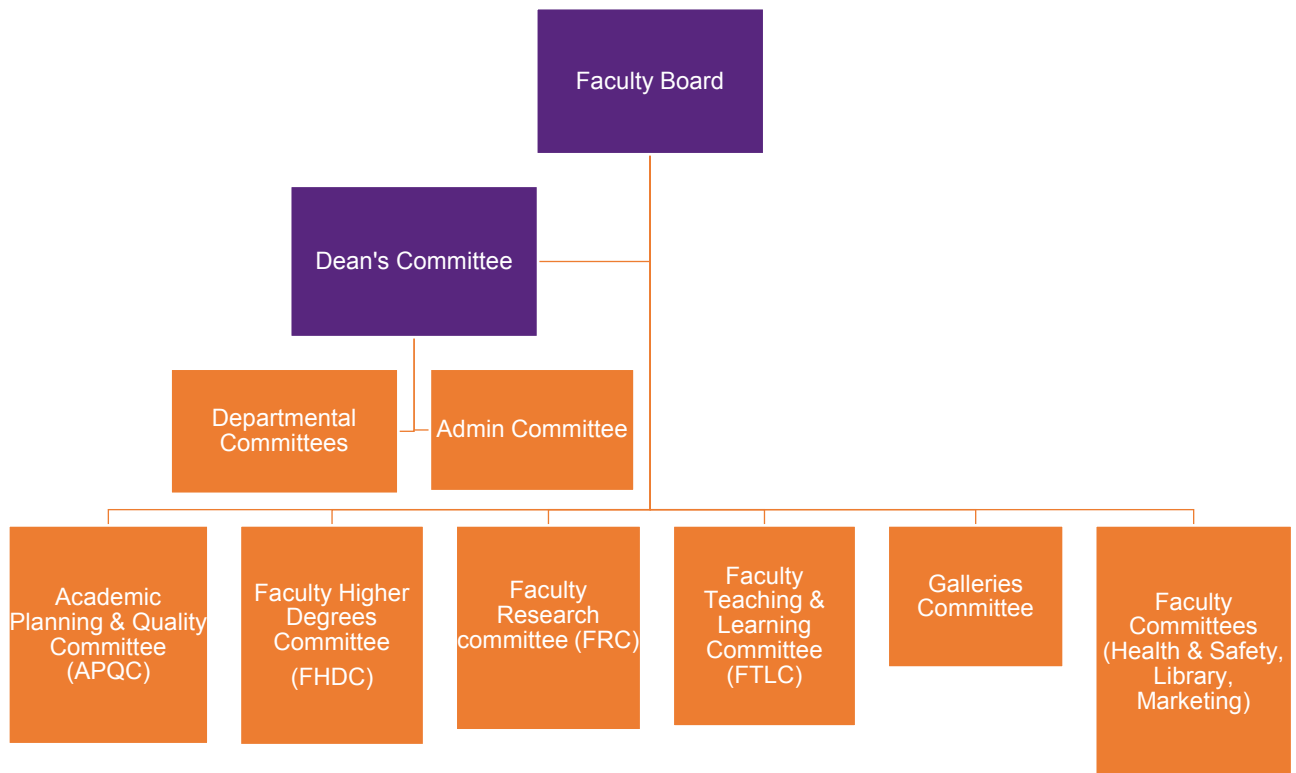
Faculty Board

Dean's Committee

Departmental Committees

Admin Committee

Academic Planning & Quality Committee (APQC)

Faculty Higher Degrees Committee (FHDC)

Faculty Research committee (FRC)

Faculty Teaching & Learning Committee (FTLC)

Galleries Committee

Faculty Committees (Health & Safety, Library, Marketing)